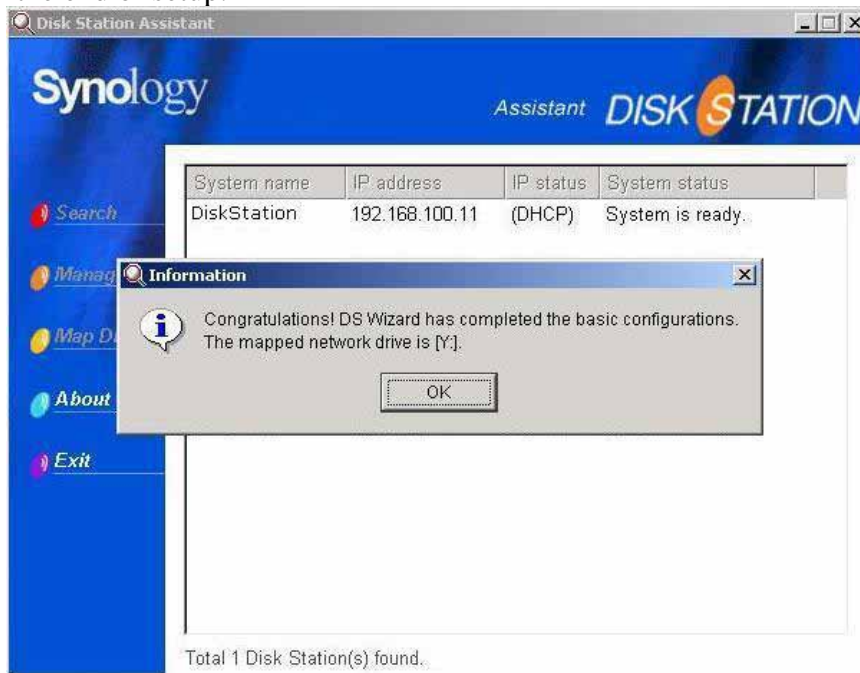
Disk Station Assistant

Synology

Assistant DISK STATION

| System name | IP address | IP status | System status |
|---|---|---|---|
| DiskStation | 192.168.100.11 | (DHCP) | System is ready. |

Search

Manag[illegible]

Map D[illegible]

About

Exit

Information

Congratulations! DS Wizard has completed the basic configurations. The mapped network drive is [Y:].

OK

Total 1 Disk Station(s) found.